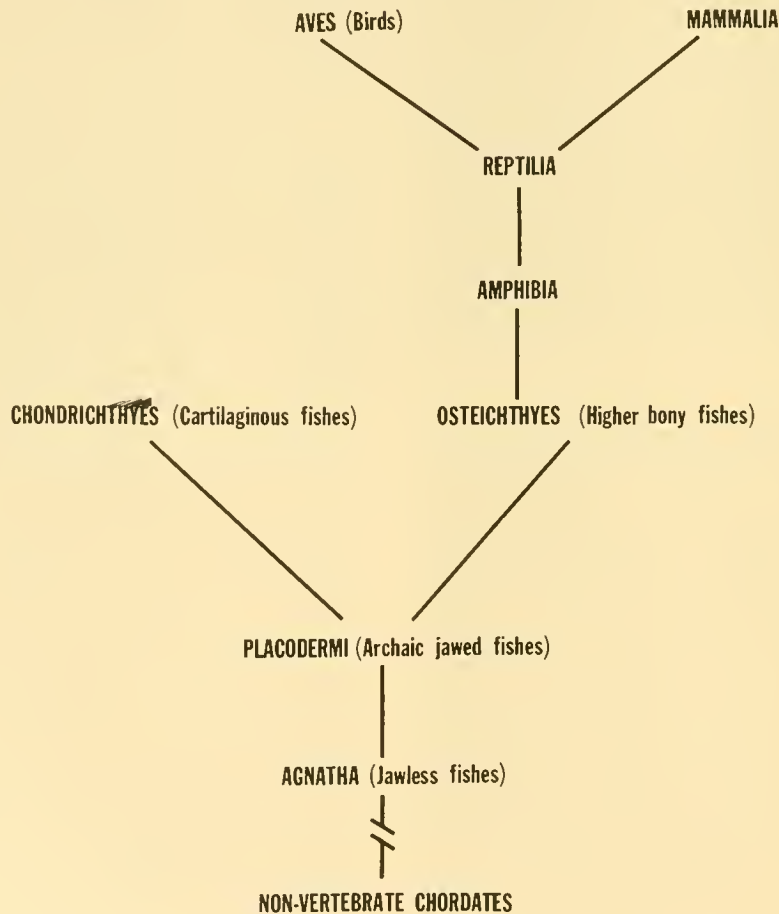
AVES (Birds)

MAMMALIA

REPTILIA

AMPHIBIA

CHONDRICHTHYES (Cartilaginous fishes)

OSTEICHTHYES (Higher bony fishes)

PLACODERMI (Archaic jawed fishes)

AGNATHA (Jawless fishes)

NON-VERTEBRATE CHORDATES